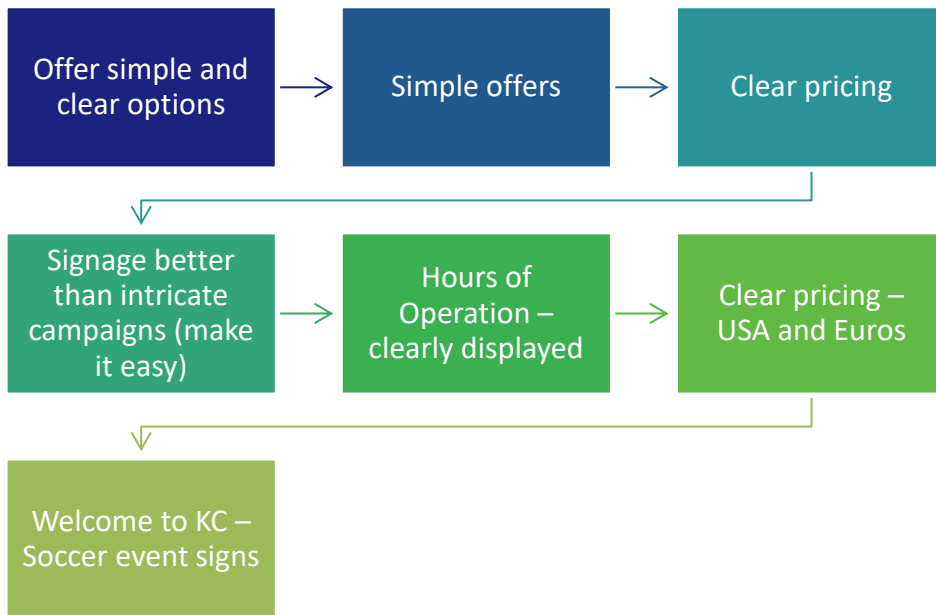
Offer simple and clear options

Simple offers

Clear pricing

Signage better than intricate campaigns (make it easy)

Hours of Operation – clearly displayed

Clear pricing – USA and Euros

Welcome to KC – Soccer event signs